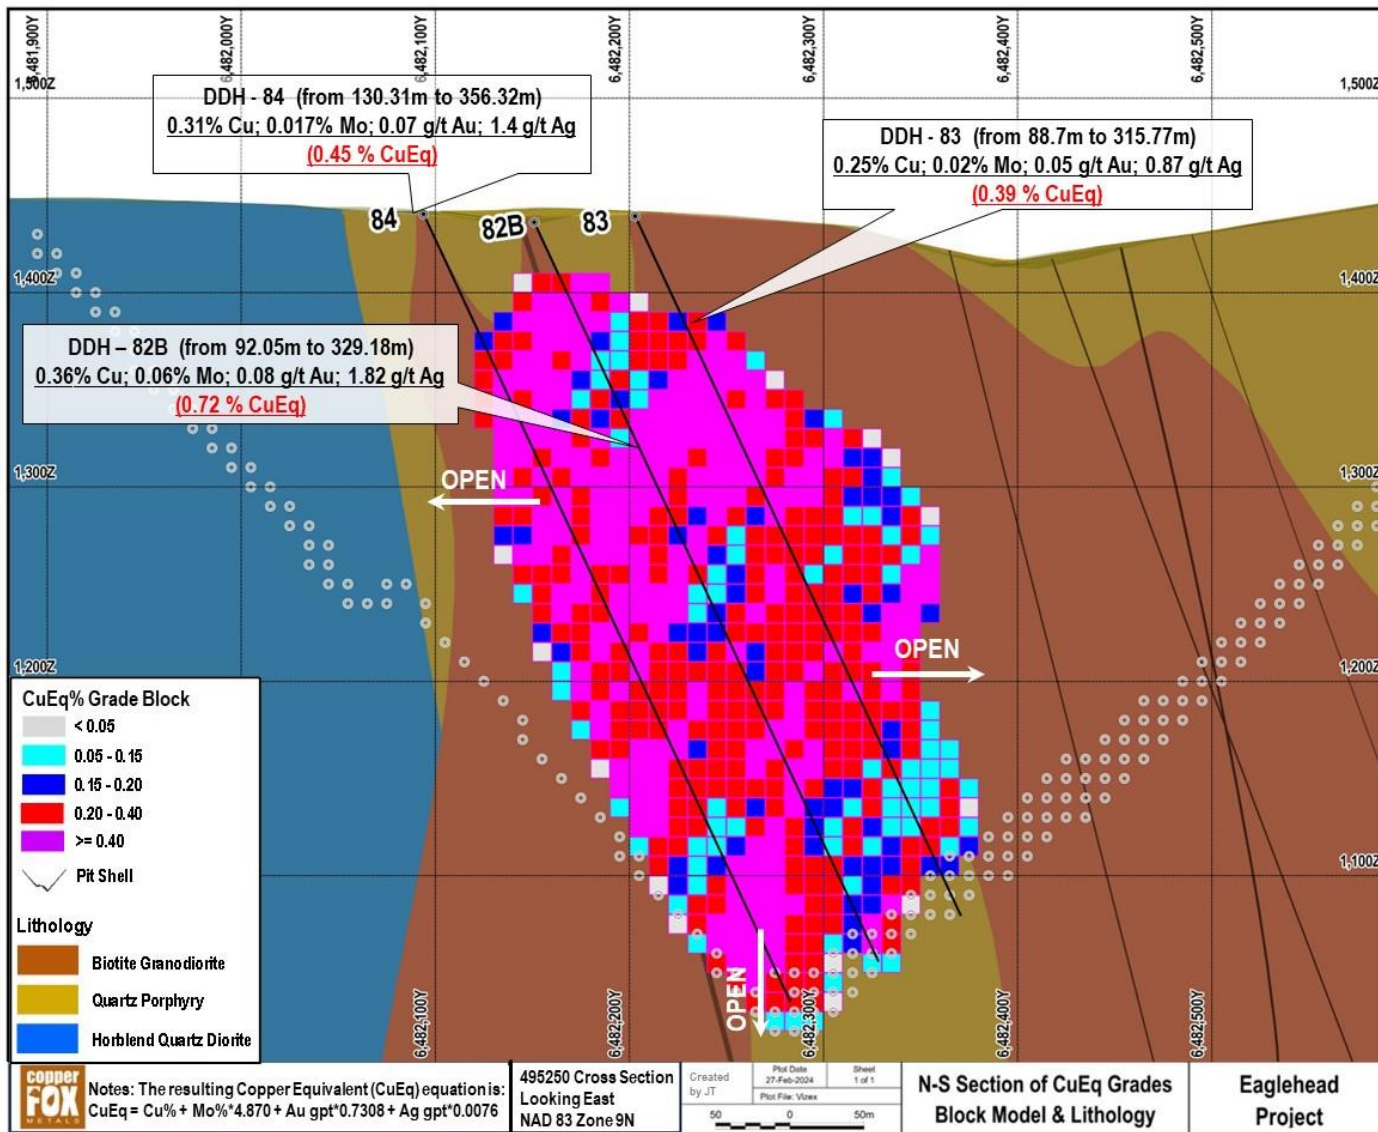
6,481,900Y
6,482,000Y
6,482,100Y
6,482,200Y
6,482,300Y
6,482,400Y
6,482,500Y

1,500Z
1,500Z

DDH - 84 (from 130.31m to 356.32m)
0.31% Cu; 0.017% Mo; 0.07 g/t Au; 1.4 g/t Ag
(0.45 % CuEq)

DDH - 83 (from 88.7m to 315.77m)
0.25% Cu; 0.02% Mo; 0.05 g/t Au; 0.87 g/t Ag
(0.39 % CuEq)

84
82B
83

1,400Z
1,400Z

DDH – 82B (from 92.05m to 329.18m)
0.36% Cu; 0.06% Mo; 0.08 g/t Au; 1.82 g/t Ag
(0.72 % CuEq)

1,300Z
1,300Z

OPEN

OPEN

1,200Z
1,200Z

CuEq% Grade Block
< 0.05
0.05 - 0.15
0.15 - 0.20
0.20 - 0.40
>= 0.40
Pit Shell

Lithology
Biotite Granodiorite
Quartz Porphyry
Horblend Quartz Diorite

1,100Z

OPEN

6,482,100Y
6,482,200Y
6,482,300Y
6,482,400Y
6,482,500Y

copper FOX METALS
Notes: The resulting Copper Equivalent (CuEq) equation is:
CuEq = Cu% + Mo%*4.870 + Au gpt*0.7308 + Ag gpt*0.0076

495250 Cross Section
Looking East
NAD 83 Zone 9N

Created by JT
Plot Date 27-Feb-2024
Sheet 1 of 1
Plot File: Vizex
50 0 50m

N-S Section of CuEq Grades
Block Model & Lithology

Eaglehead
Project